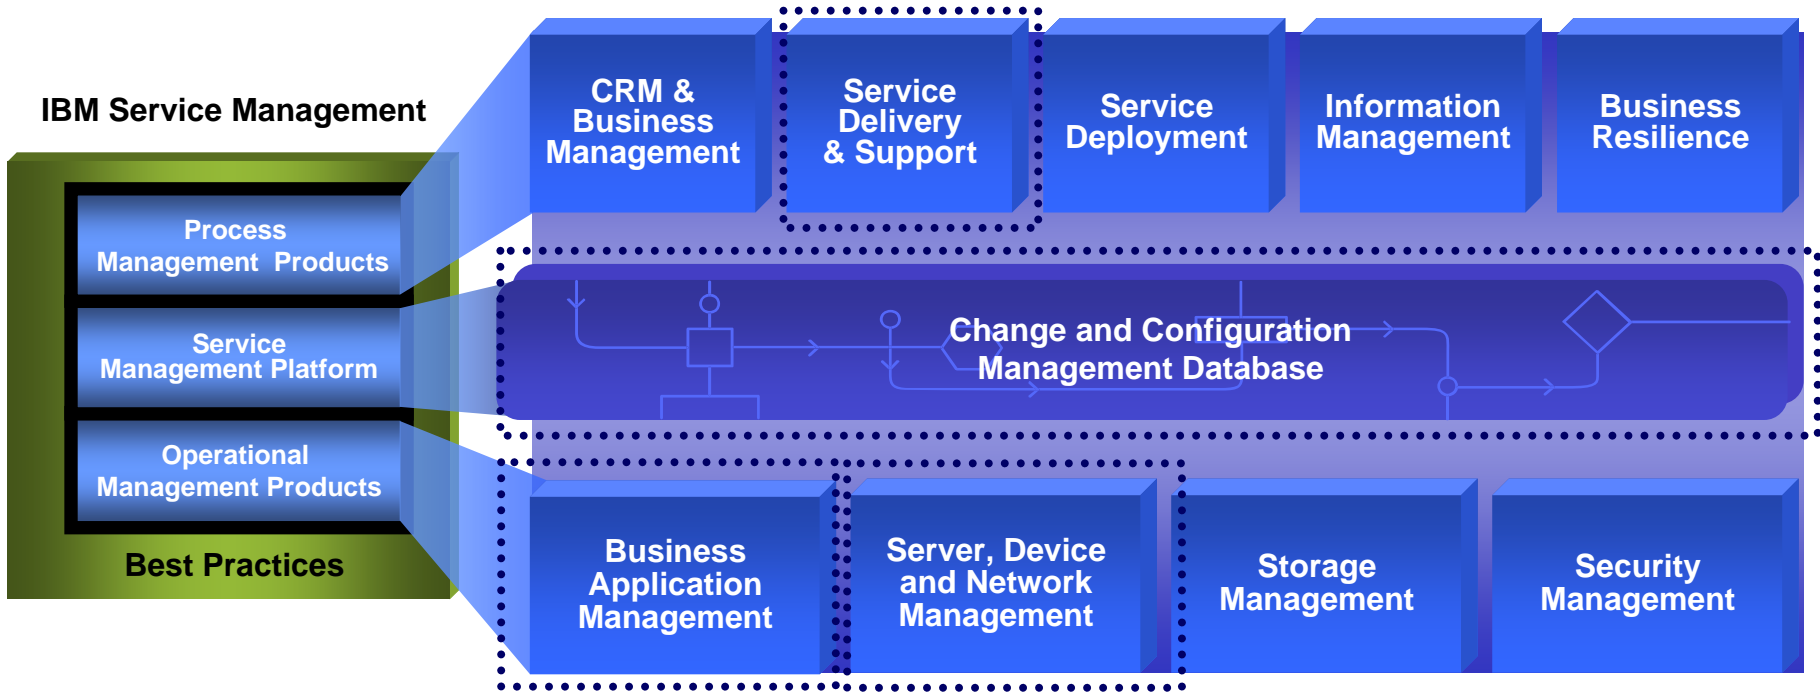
IBM Service Management

Process Management Products

Service Management Platform

Operational Management Products

Best Practices

CRM & Business Management

Service Delivery & Support

Service Deployment

Information Management

Business Resilience

Change and Configuration Management Database

Business Application Management

Server, Device and Network Management

Storage Management

Security Management